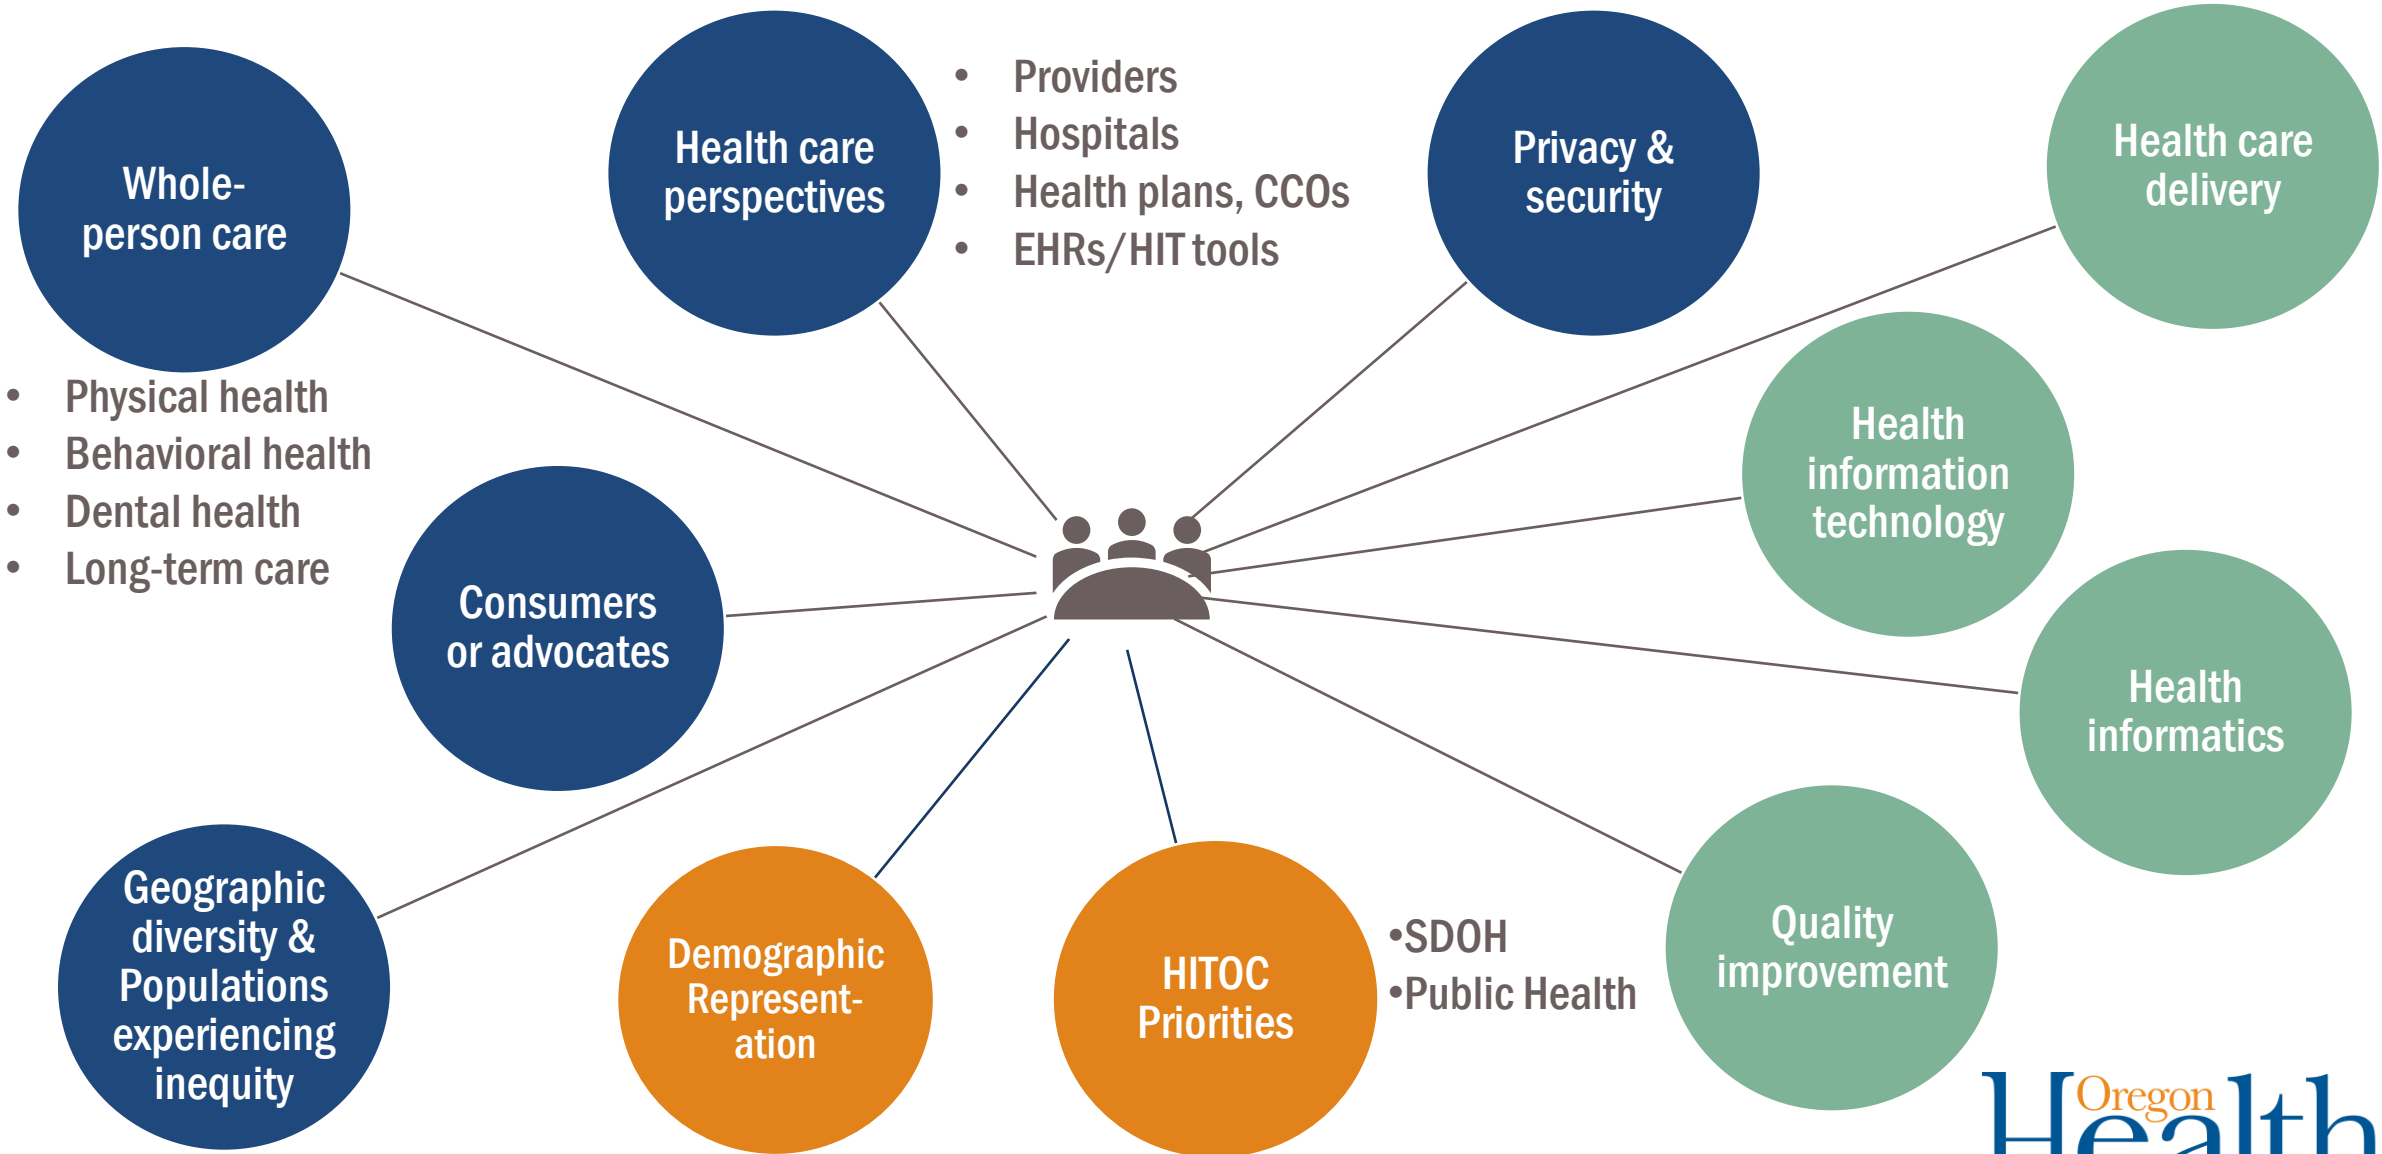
Whole-person care

- Physical health
- Behavioral health
- Dental health
- Long-term care

Health care perspectives

- Providers
- Hospitals
- Health plans, CCOs
- EHRs/HIT tools

Privacy & security

Health care delivery

Health information technology

Consumers or advocates

Health informatics

Geographic diversity & Populations experiencing inequity

Demographic Representation

HITOC Priorities

•SDOH
•Public Health

Quality improvement

Oregon Health